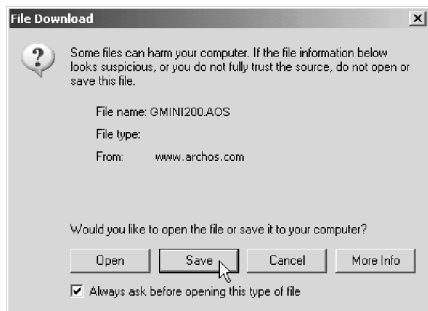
File Download

Some files can harm your computer. If the file information below looks suspicious, or you do not fully trust the source, do not open or save this file.

File name: GMINI200.AOS
File type:
From: www.archos.com

Would you like to open the file or save it to your computer?

Open Save Cancel More Info

Always ask before opening this type of file